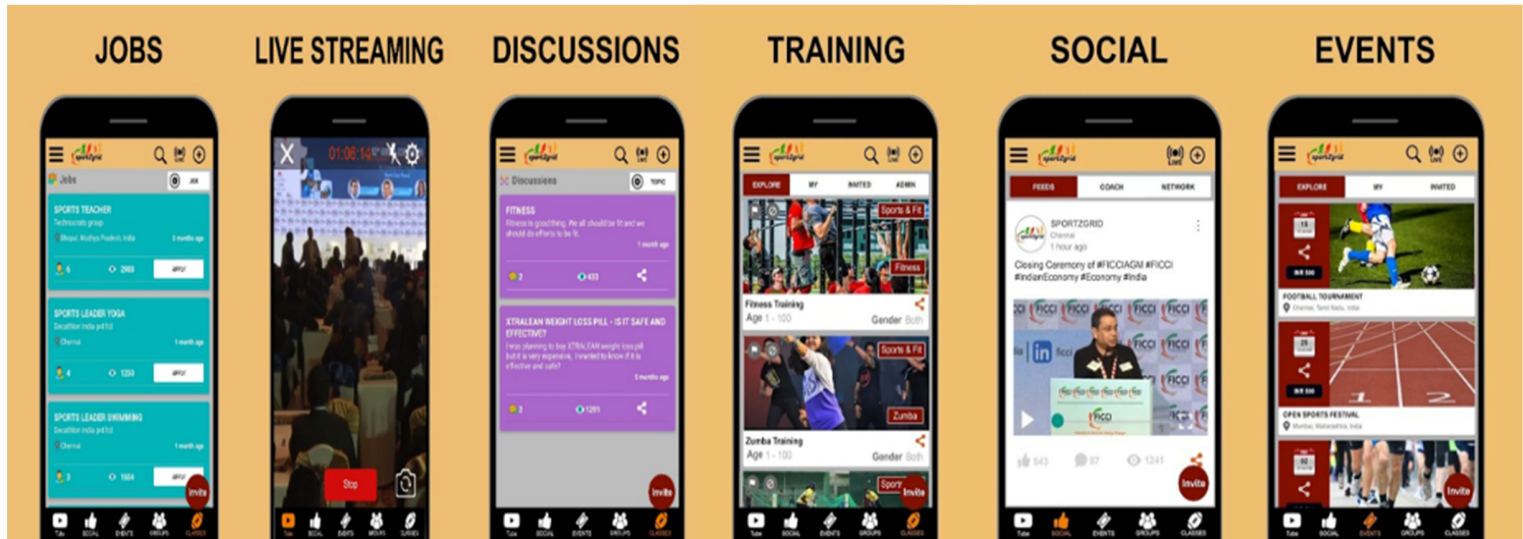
JOBS

sportzgrid

Jobs

JOB

SPORTS TEACHER
Technocrats group
Bhopal, Madhya Pradesh, India
2 months ago
6
2900
APPLY

SPORTS LEADER YOGA
Decathlon India pvt ltd
Chennai
1 month ago
4
1250
APPLY

SPORTS LEADER SWIMMING
Decathlon India pvt ltd
Chennai
1 month ago
3
1604
APPLY

Invite

Tube SOCIAL EVENTS GROUPS CLASSES

LIVE STREAMING

01:06:14

Stop

Tube SOCIAL EVENTS GROUPS CLASSES

DISCUSSIONS

sportzgrid

Discussions

TOPIC

FITNESS
Fitness is good thing. We all should be fit and we should do efforts to be fit.
1 month ago
2
433

XTRALEAN WEIGHT LOSS PILL - IS IT SAFE AND EFFECTIVE?
I was planning to buy XTRALEAN weight loss pill but it is very expensive. I wanted to know if it is effective and safe?
5 months ago
3
1291

Invite

Tube SOCIAL EVENTS GROUPS CLASSES

TRAINING

sportzgrid

EXPLORE MY INVITED ADMIN

Sports & Fit
Fitness
Fitness Training
Age 1 - 100
Gender Both

Sports & Fit
Zumba
Zumba Training
Age 1 - 100
Gender Both

Sports
Invite

Tube SOCIAL EVENTS GROUPS CLASSES

SOCIAL

sportzgrid

FEEDS COACH NETWORK

SPORTZGRID
Chennai
1 hour ago

Closing Ceremony of #FICCIAGM #FICCI #IndianEconomy #Economy #India

FICCI

543
97
1241

Invite

Tube SOCIAL EVENTS GROUPS CLASSES

EVENTS

sportzgrid

EXPLORE MY INVITED

15
INR 500
FOOTBALL TOURNAMENT
Chennai, Tamil Nadu, India

25
INR 500
OPEN SPORTS FESTIVAL
Mumbai, Maharashtra, India

02
Invite

Tube SOCIAL EVENTS GROUPS CLASSES